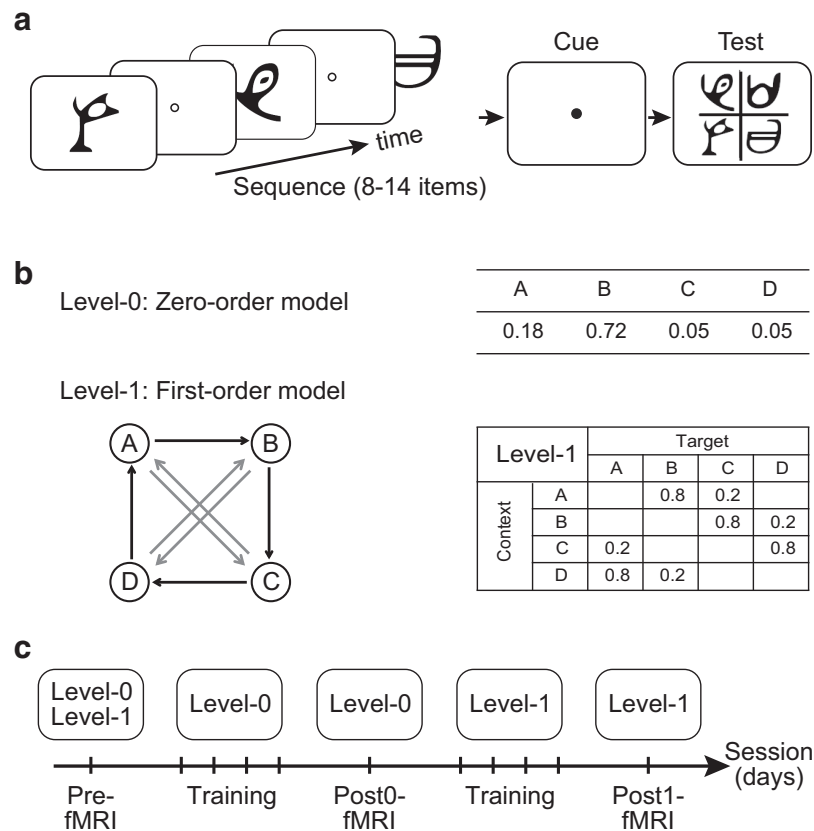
a

time

Sequence (8-14 items)

Cue

Test

b

Level-0: Zero-order model

| A | B | C | D |
|---|---|---|---|
| 0.18 | 0.72 | 0.05 | 0.05 |

Level-1: First-order model

A B C D

| Level-1 | | Target | | | |
|---|---|---|---|---|---|
| | | A | B | C | D |
| Context | A | | 0.8 | 0.2 | |
| | B | | | 0.8 | 0.2 |
| | C | 0.2 | | | 0.8 |
| | D | 0.8 | 0.2 | | |

c

Level-0 Level-1

Level-0

Level-0

Level-1

Level-1

Session (days)

Pre-fMRI

Training

Post0-fMRI

Training

Post1-fMRI